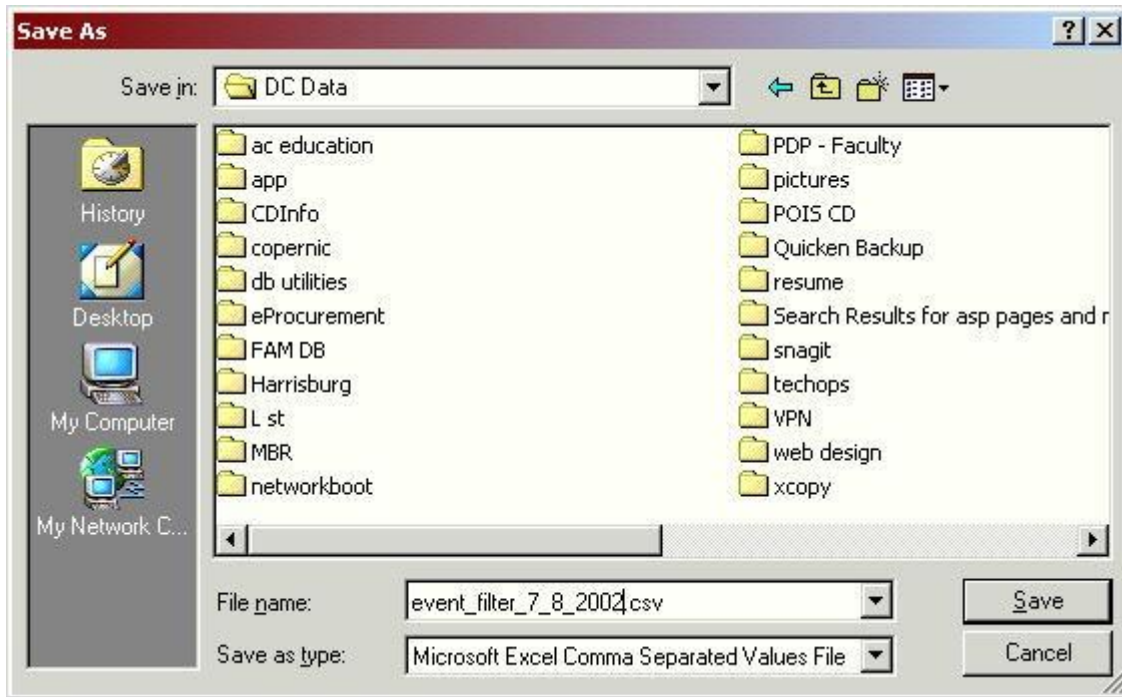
Save As

?

Save in: DC Data

History

Desktop

My Computer

My Network C...

ac education
app
CDInfo
copernic
db utilities
eProcurement
FAM DB
Harrisburg
L st
MBR
networkboot

PDP - Faculty
pictures
POIS CD
Quicken Backup
resume
Search Results for asp pages and r
snagit
techops
VPN
web design
xcopy

File name: event_filter_7_8_2002.csv

Save as type: Microsoft Excel Comma Separated Values File

Save

Cancel